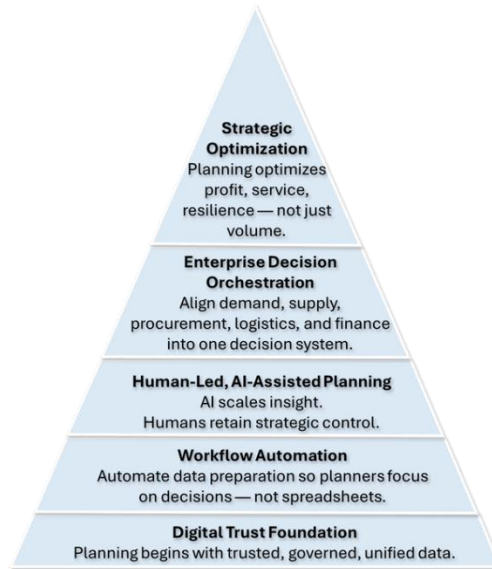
**Strategic Optimization**
Planning optimizes profit, service, resilience — not just volume.

**Enterprise Decision Orchestration**
Align demand, supply, procurement, logistics, and finance into one decision system.

**Human-Led, AI-Assisted Planning**
AI scales insight. Humans retain strategic control.

**Workflow Automation**
Automate data preparation so planners focus on decisions — not spreadsheets.

**Digital Trust Foundation**
Planning begins with trusted, governed, unified data.